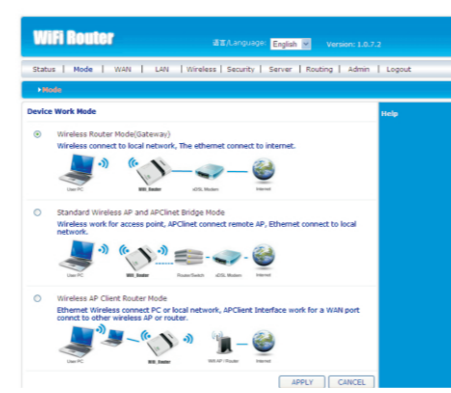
WiFi Router

语言/Language: English

Version: 1.0.7.2

Status | Mode | WAN | LAN | Wireless | Security | Server | Routing | Admin | Logout

Mode

Device Work Mode

Help

Wireless Router Mode(Gateway)

Wireless connect to local network, The ethernet connect to internet.

User PC

Wifi_Router

xDSL Modem

Internet

Standard Wireless AP and APClinet Bridge Mode

Wireless work for access point, APClinet connect remote AP, Ethernet connect to local network.

User PC

Wifi_Router

Router/Switch

xDSL Modem

Internet

Wireless AP Client Router Mode

Ethernet Wireless connect PC or local network, APClient Interface work for a WAN port connct to other wireless AP or router.

User PC

Wifi_Router

WIFI AP / Router

Internet

APPLY

CANCEL